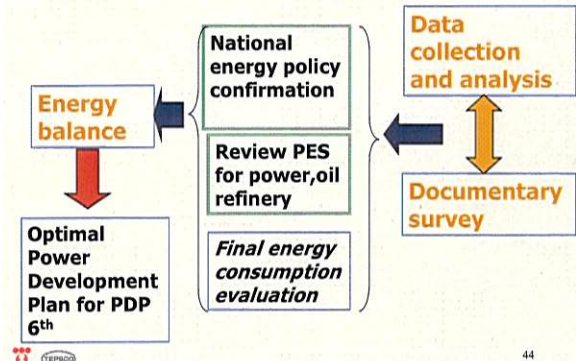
National energy policy confirmation

Data collection and analysis

Energy balance

Review PES for power,oil refinery

Documentary survey

Optimal Power Development Plan for PDP 6th

Final energy consumption evaluation

TEPSCO

44